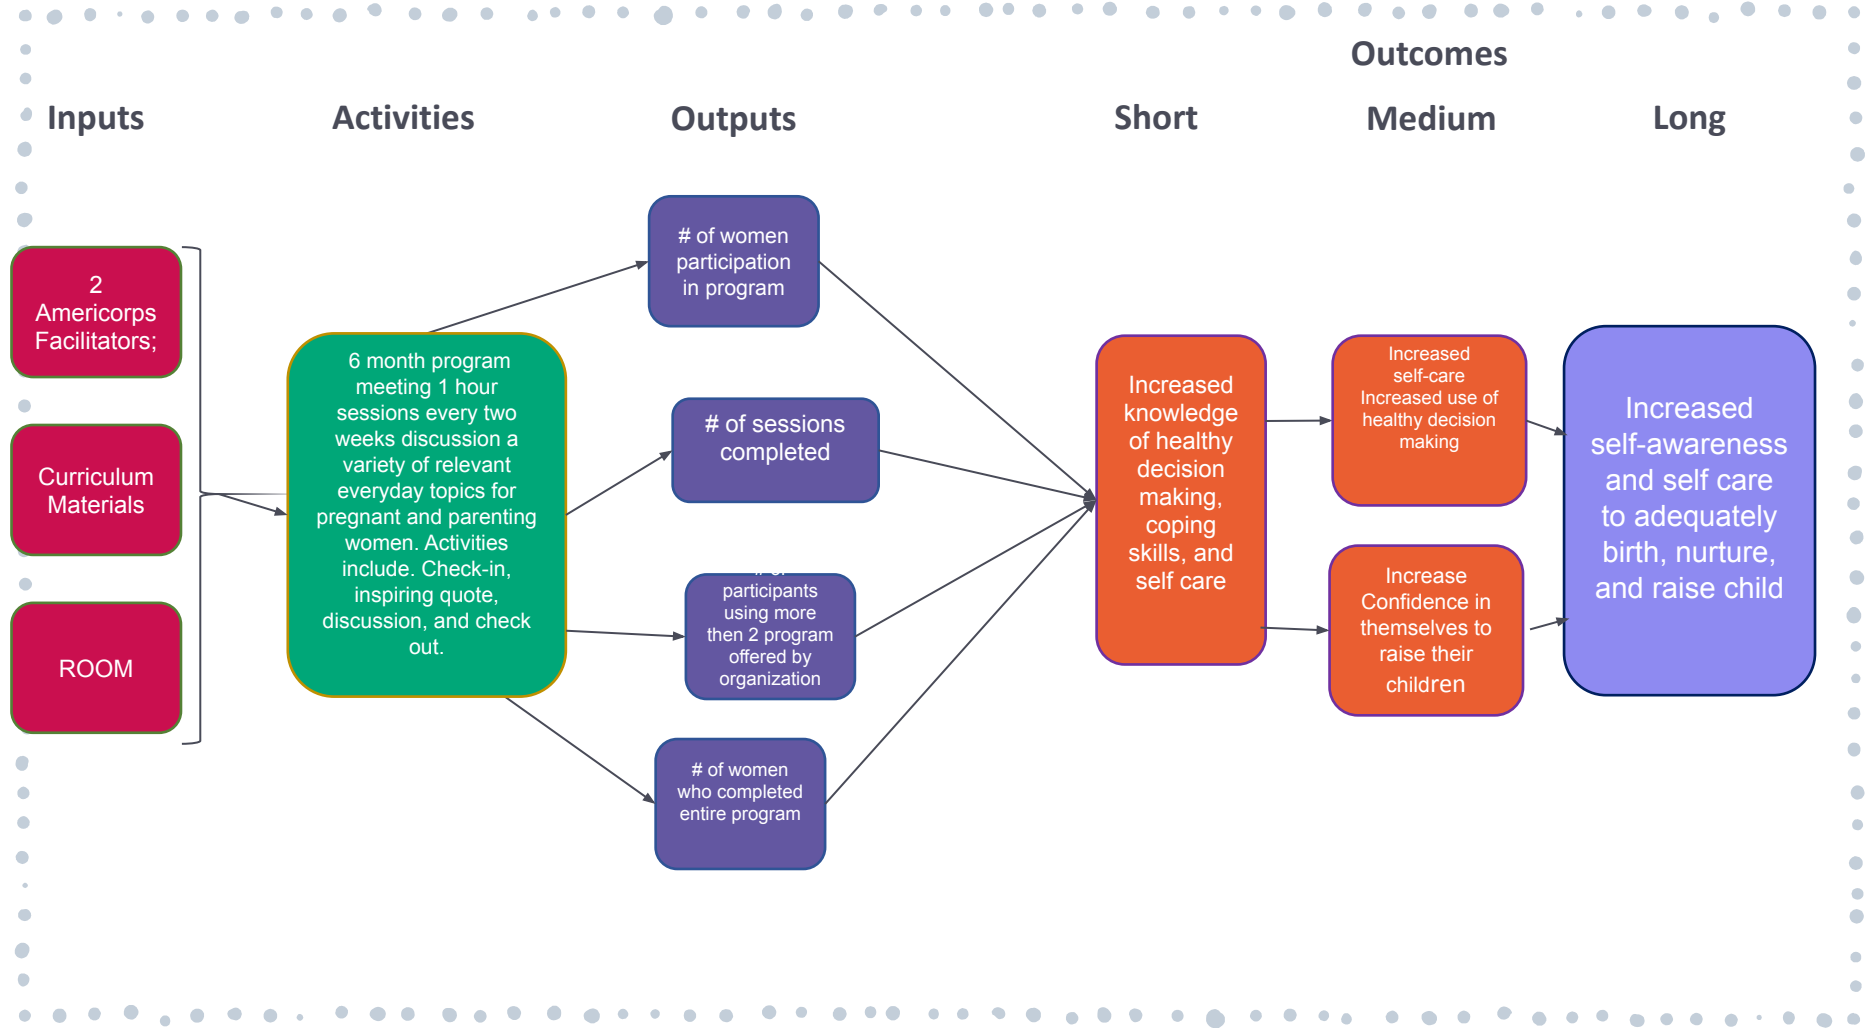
Outcomes

Inputs

Activities

Outputs

Short

Medium

Long

2 Americorps Facilitators;

Curriculum Materials

ROOM

6 month program meeting 1 hour sessions every two weeks discussion a variety of relevant everyday topics for pregnant and parenting women. Activities include. Check-in, inspiring quote, discussion, and check out.

# of women participation in program

# of sessions completed

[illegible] participants using more then 2 program offered by organization

# of women who completed entire program

Increased knowledge of healthy decision making, coping skills, and self care

Increased self-care Increased use of healthy decision making

Increase Confidence in themselves to raise their children

Increased self-awareness and self care to adequately birth, nurture, and raise child